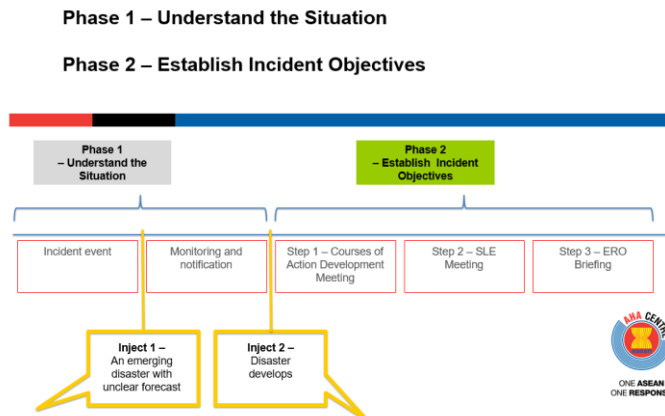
Phase 1 – Understand the Situation

Phase 2 – Establish Incident Objectives

Phase 1
– Understand the Situation

Phase 2
– Establish Incident Objectives

Incident event

Monitoring and notification

Step 1 – Courses of Action Development Meeting

Step 2 – SLE Meeting

Step 3 – ERO Briefing

Inject 1 –
An emerging disaster with unclear forecast

Inject 2 –
Disaster develops

ANA CENT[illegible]

ONE ASEAN
ONE RESPON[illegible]